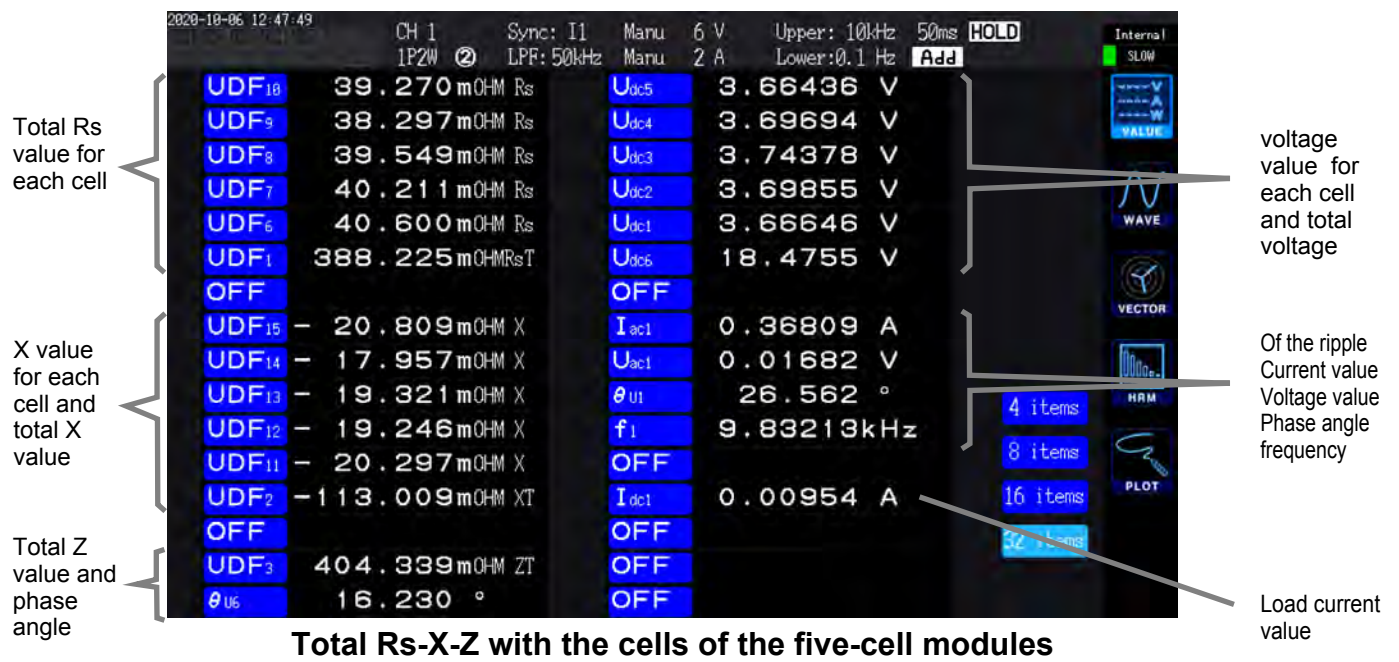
2020-10-06 12:47:49

CH 1 Sync: I1 Manu 6 V Upper: 10kHz 50ms HOLD
1P2W ② LPF: 50kHz Manu 2 A Lower: 0.1 Hz Add

Internal
SLOW

Total Rs value for each cell

| | | | |
|---|---|---|---|
| $UDF_{10}$ | 39.270 mOHM Rs | $U_{dc5}$ | 3.66436 V |
| $UDF_{9}$ | 38.297 mOHM Rs | $U_{dc4}$ | 3.69694 V |
| $UDF_{8}$ | 39.549 mOHM Rs | $U_{dc3}$ | 3.74378 V |
| $UDF_{7}$ | 40.211 mOHM Rs | $U_{dc2}$ | 3.69855 V |
| $UDF_{6}$ | 40.600 mOHM Rs | $U_{dc1}$ | 3.66646 V |
| $UDF_{1}$ | 388.225 mOHM RsT | $U_{dc6}$ | 18.4755 V |
| OFF | | OFF | |
| $UDF_{15}$ | − 20.809 mOHM X | $I_{ac1}$ | 0.36809 A |
| $UDF_{14}$ | − 17.957 mOHM X | $U_{ac1}$ | 0.01682 V |
| $UDF_{13}$ | − 19.321 mOHM X | $\theta_{U1}$ | 26.562 ° |
| $UDF_{12}$ | − 19.246 mOHM X | $f_{1}$ | 9.83213 kHz |
| $UDF_{11}$ | − 20.297 mOHM X | OFF | |
| $UDF_{2}$ | −113.009 mOHM XT | $I_{dc1}$ | 0.00954 A |
| OFF | | OFF | |
| $UDF_{3}$ | 404.339 mOHM ZT | OFF | |
| $\theta_{U6}$ | 16.230 ° | OFF | |

VALUE
WAVE
VECTOR
HRM
PLOT

4 items
8 items
16 items
32 items

voltage value for each cell and total voltage

X value for each cell and total X value

Of the ripple
Current value
Voltage value
Phase angle
frequency

Total Z value and phase angle

Load current value

Total Rs-X-Z with the cells of the five-cell modules